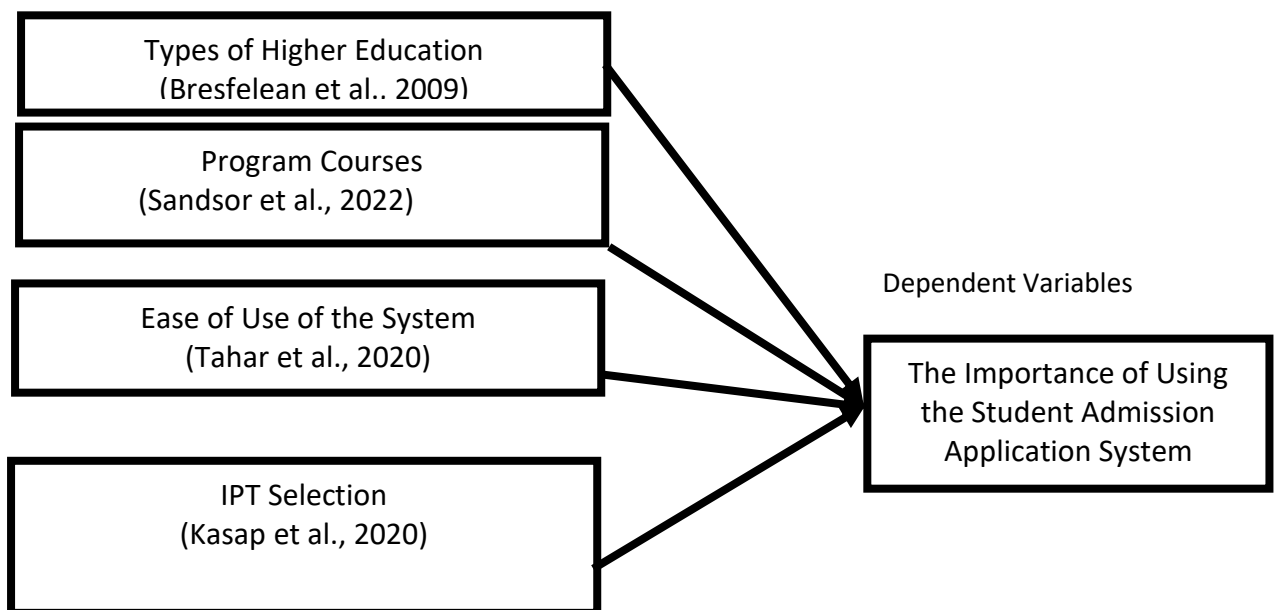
Types of Higher Education
(Bresfelean et al.. 2009)

Program Courses
(Sandsor et al., 2022)

Ease of Use of the System
(Tahar et al., 2020)

IPT Selection
(Kasap et al., 2020)

Dependent Variables

The Importance of Using the Student Admission Application System